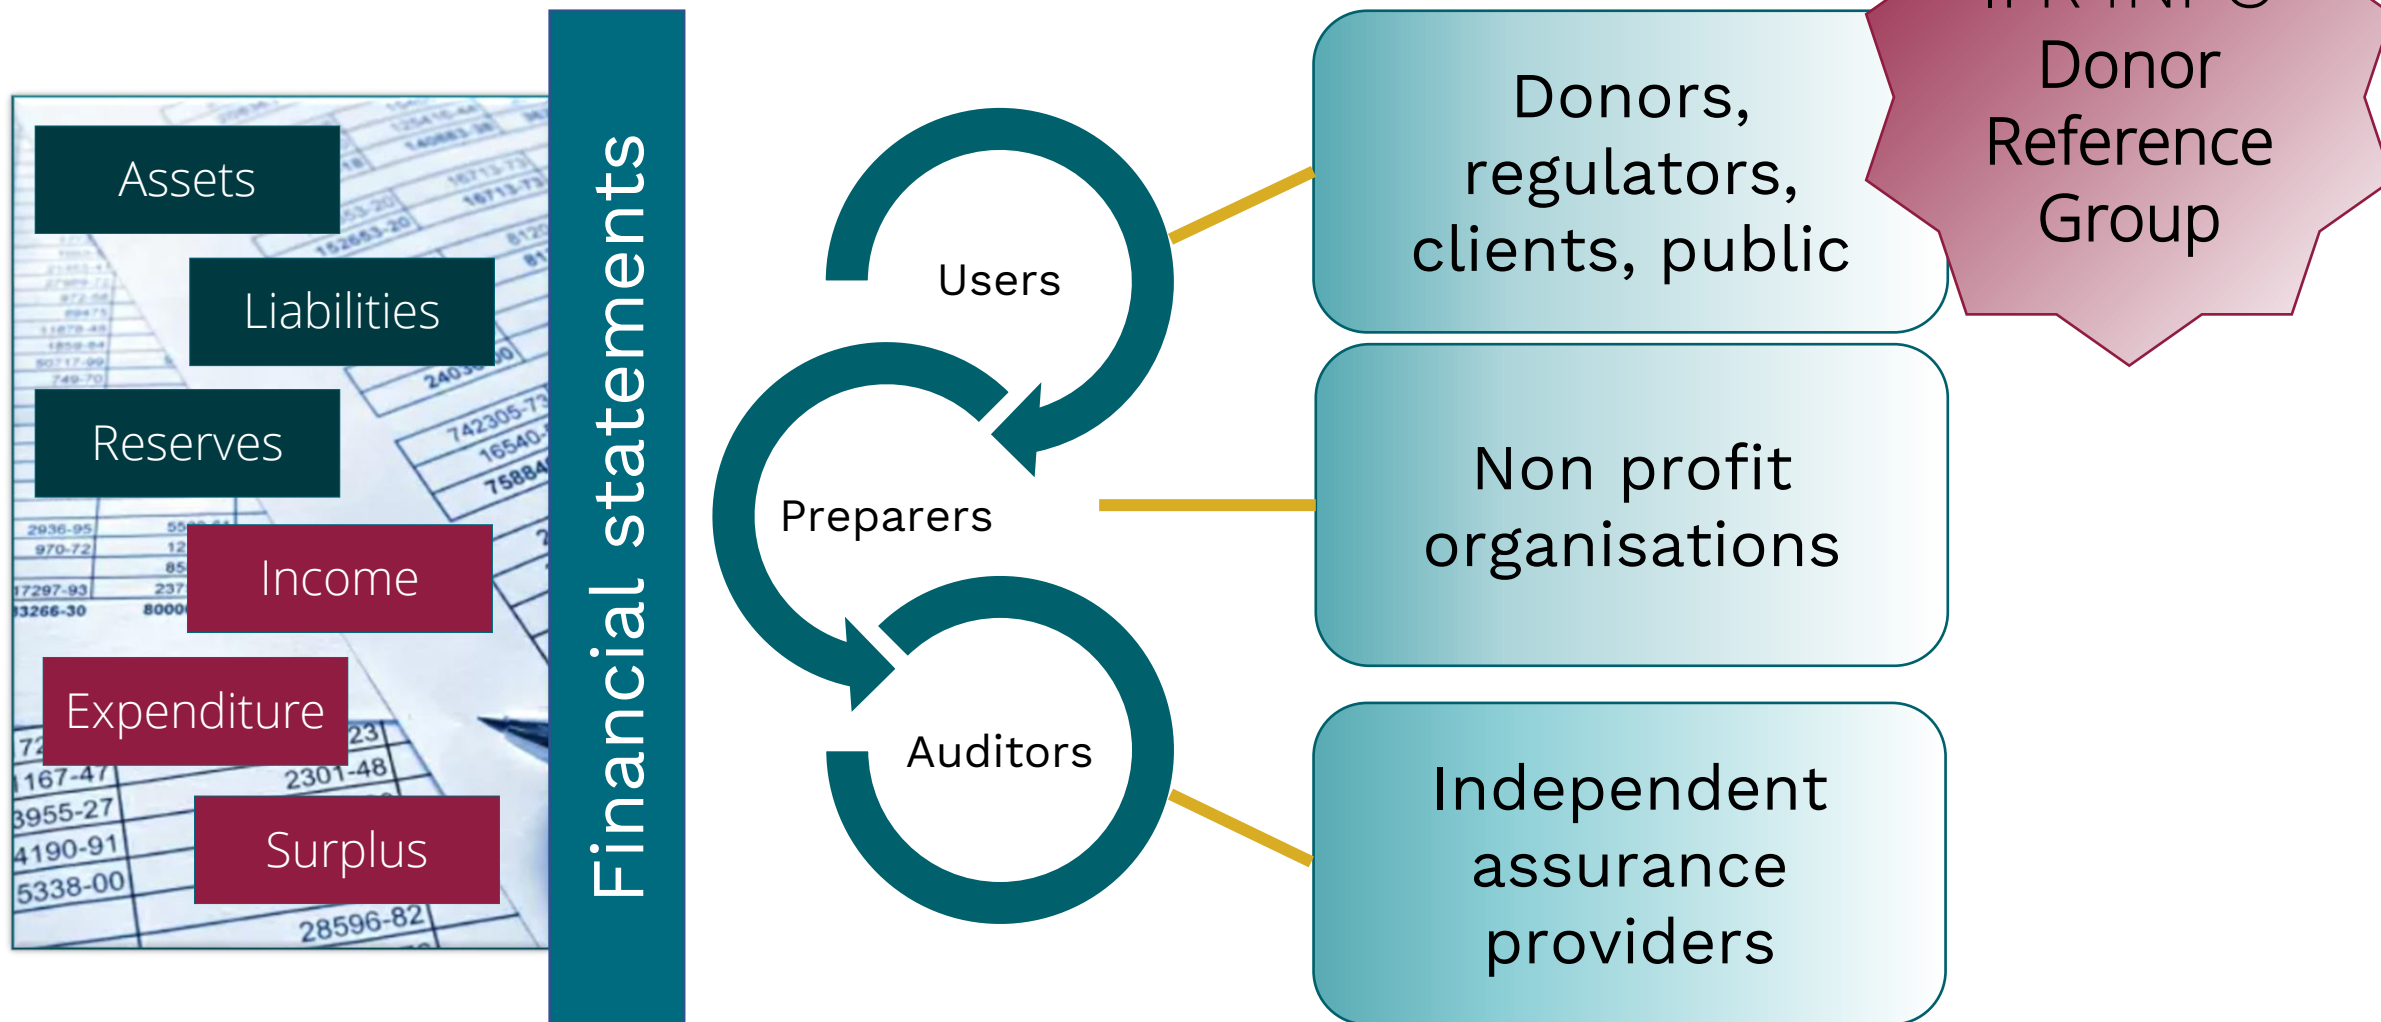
Assets

Liabilities

Reserves

Income

Expenditure

Surplus

Financial statements

Users

Preparers

Auditors

Donors, regulators, clients, public

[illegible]
Donor Reference Group

Non profit organisations

Independent assurance providers